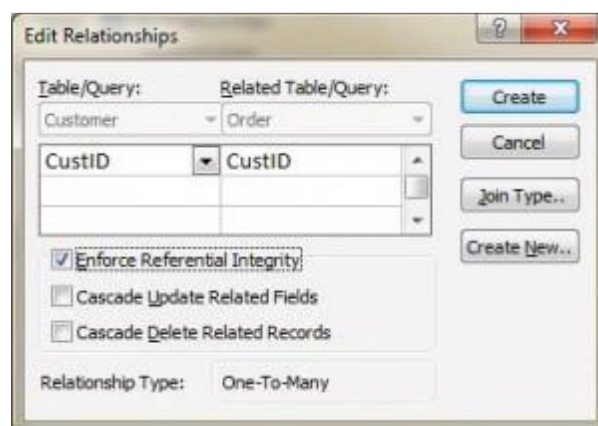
Edit Relationships

?

X

Table/Query:

Related Table/Query:

Customer

Order

CustID

CustID

Create

Cancel

Join Type..

Create New...

Enforce Referential Integrity

Cascade Update Related Fields

Cascade Delete Related Records

Relationship Type:

One-To-Many